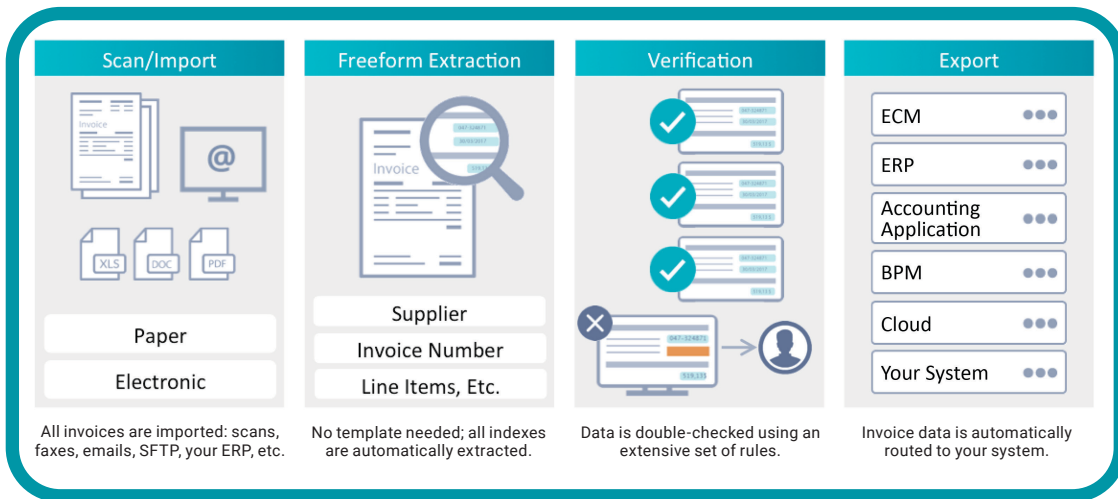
Scan/Import

Invoice

@

XLS

DOC

PDF

Paper

Electronic

All invoices are imported: scans, faxes, emails, SFTP, your ERP, etc.

Freeform Extraction

Invoice

Supplier

Invoice Number

Line Items, Etc.

No template needed; all indexes are automatically extracted.

Verification

047-324871

Data is double-checked using an extensive set of rules.

Export

ECM

ERP

Accounting Application

BPM

Cloud

Your System

Invoice data is automatically routed to your system.